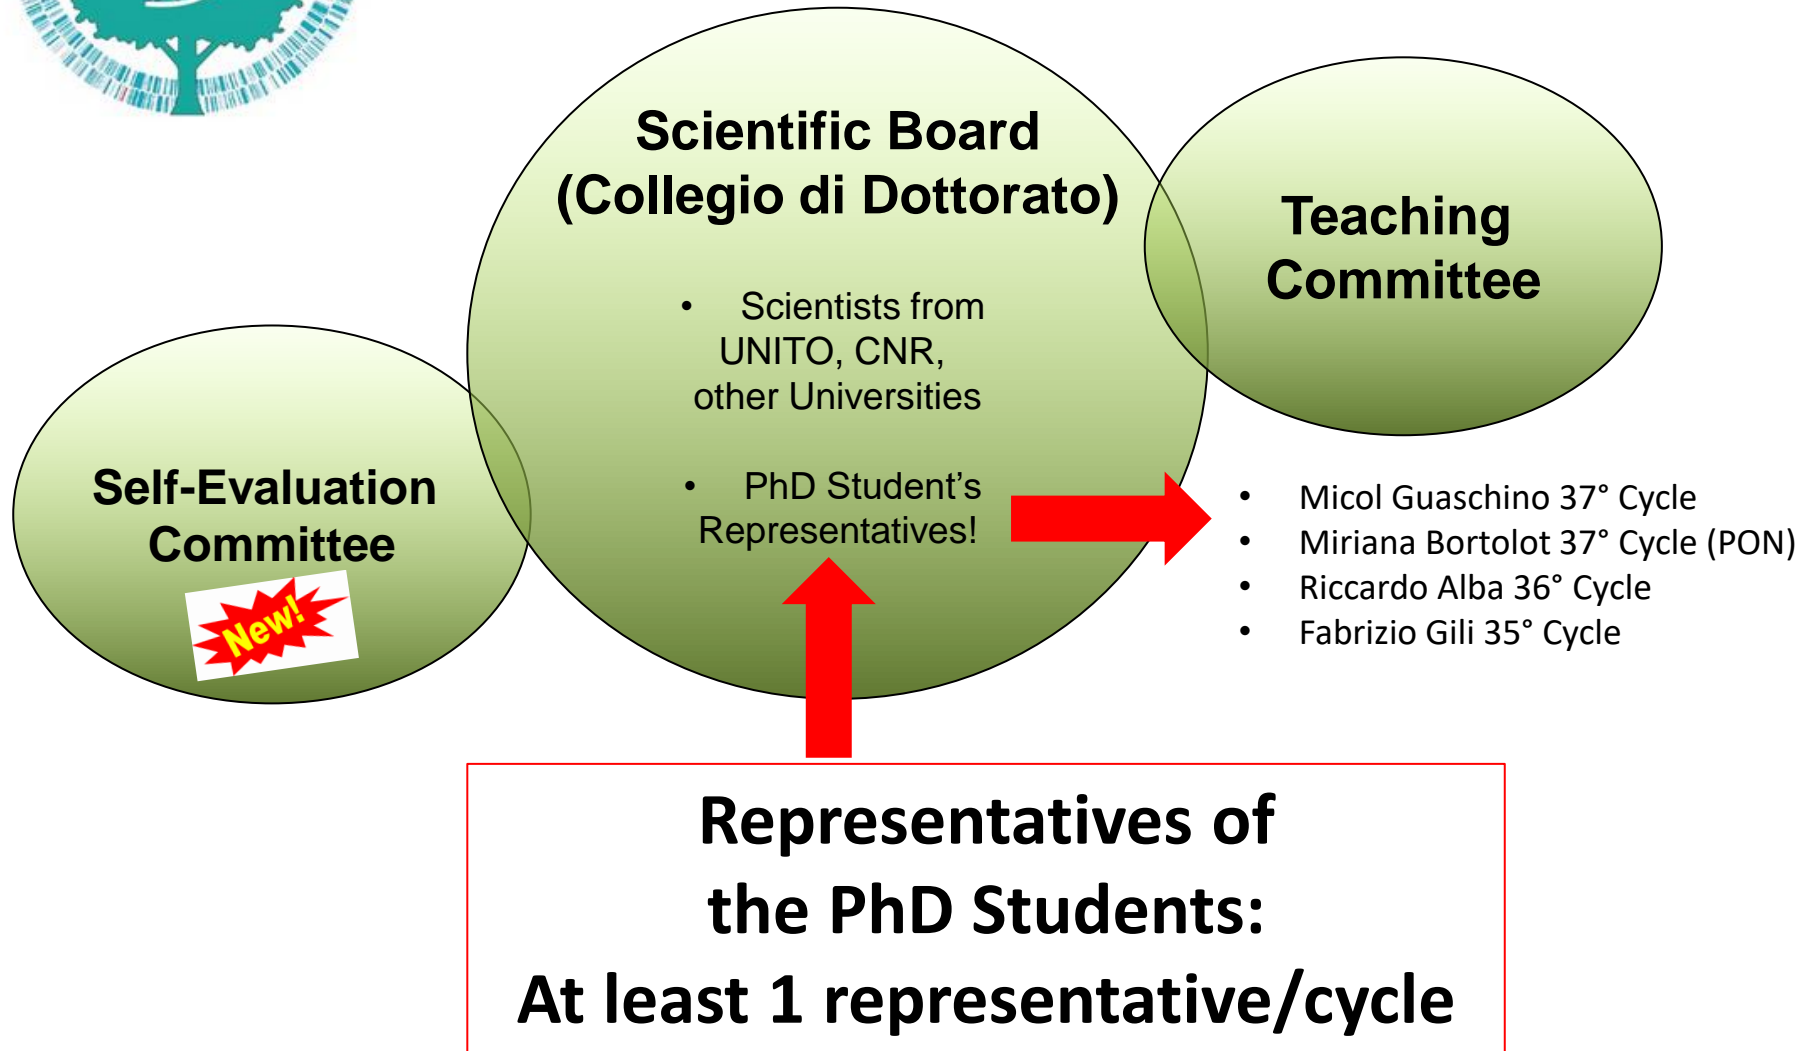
Scientific Board
(Collegio di Dottorato)

• Scientists from UNITO, CNR, other Universities

• PhD Student's Representatives!

Teaching Committee

Self-Evaluation Committee

New!

• Micol Guaschino 37° Cycle
• Miriana Bortolot 37° Cycle (PON)
• Riccardo Alba 36° Cycle
• Fabrizio Gili 35° Cycle

Representatives of the PhD Students:
At least 1 representative/cycle